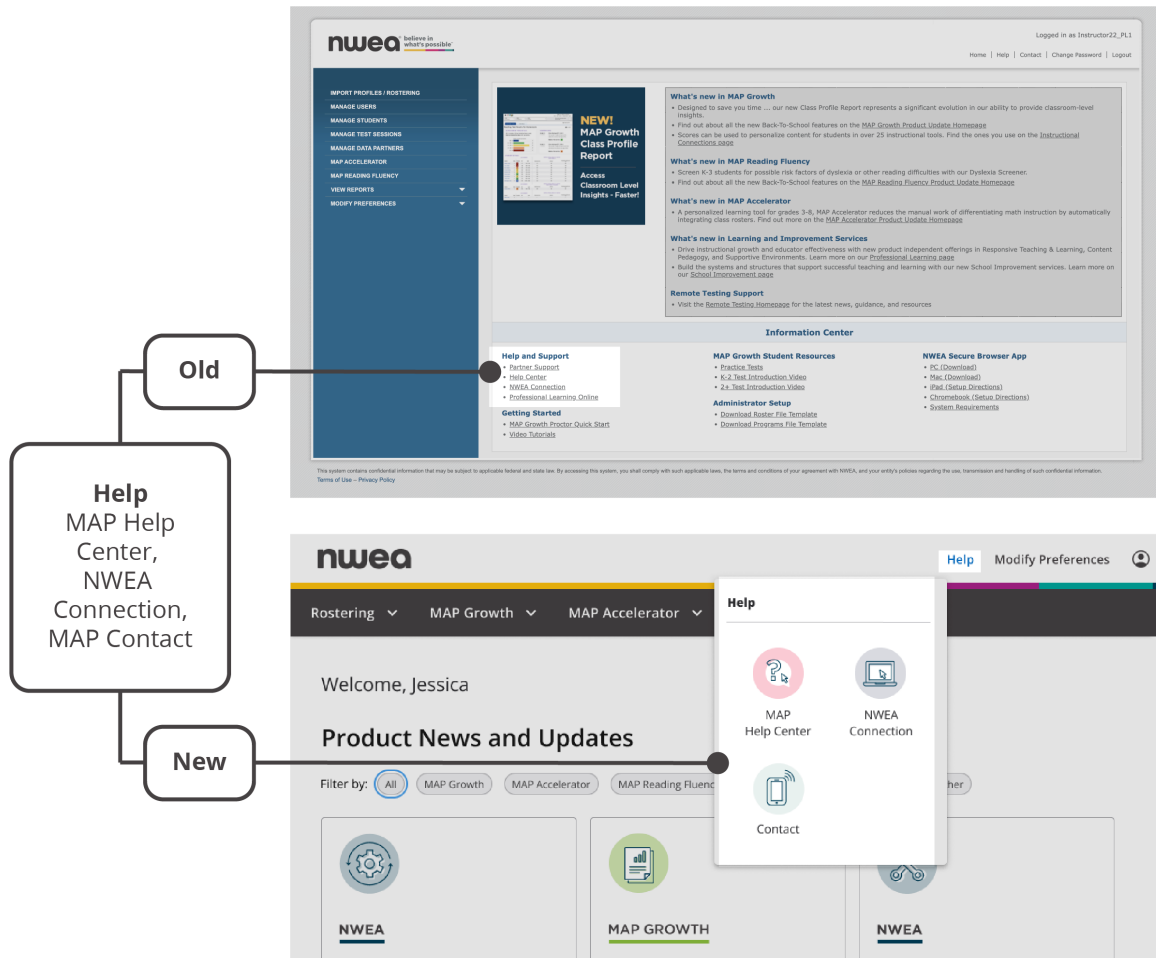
nwea believe in what's possible

Logged in as Instructor22_PL1

Home | Help | Contact | Change Password | Logout

IMPORT PROFILES / ROSTERING
MANAGE USERS
MANAGE STUDENTS
MANAGE TEST SESSIONS
MANAGE DATA PARTNERS
MAP ACCELERATOR
MAP READING FLUENCY
VIEW REPORTS
MODIFY PREFERENCES

NEW! MAP Growth Class Profile Report
Access Classroom Level Insights - Faster!

What's new in MAP Growth
• Designed to save you time ... our new Class Profile Report represents a significant evolution in our ability to provide classroom-level insights.
• Find out about all the new Back-To-School features on the MAP Growth Product Update Homepage
• Scores can be used to personalize content for students in over 25 instructional tools. Find the ones you use on the Instructional Connections page

What's new in MAP Reading Fluency
• Screen K-3 students for possible risk factors of dyslexia or other reading difficulties with our Dyslexia Screener.
• Find out about all the new Back-To-School features on the MAP Reading Fluency Product Update Homepage

What's new in MAP Accelerator
• A personalized learning tool for grades 3-8, MAP Accelerator reduces the manual work of differentiating math instruction by automatically integrating class rosters. Find out more on the MAP Accelerator Product Update Homepage

What's new in Learning and Improvement Services
• Drive instructional growth and educator effectiveness with new product independent offerings in Responsive Teaching & Learning, Content Pedagogy, and Supportive Environments. Learn more on our Professional Learning page
• Build the systems and structures that support successful teaching and learning with our new School Improvement services. Learn more on our School Improvement page

Remote Testing Support
• Visit the Remote Testing Homepage for the latest news, guidance, and resources

Information Center

Help and Support
• Partner Support
• Help Center
• NWEA Connection
• Professional Learning Online

Getting Started
• MAP Growth Proctor Quick Start
• Video Tutorials

MAP Growth Student Resources
• Practice Tests
• K-2 Test Introduction Video
• 2+ Test Introduction Video

Administrator Setup
• Download Roster File Template
• Download Programs File Template

NWEA Secure Browser App
• PC (Download)
• Mac (Download)
• iPad (Setup Directions)
• Chromebook (Setup Directions)
• System Requirements

This system contains confidential information that may be subject to applicable federal and state law. By accessing this system, you shall comply with such applicable laws, the terms and conditions of your agreement with NWEA, and your entity's policies regarding the use, transmission and handling of such confidential information.
Terms of Use – Privacy Policy

Old

Help
MAP Help Center, NWEA Connection, MAP Contact

New

nwea

Help   Modify Preferences

Rostering   MAP Growth   MAP Accelerator

Help

MAP Help Center

NWEA Connection

Contact

Welcome, Jessica

Product News and Updates

Filter by: All   MAP Growth   MAP Accelerator   MAP Reading Fluenc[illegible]   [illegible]her

NWEA

MAP GROWTH

NWEA